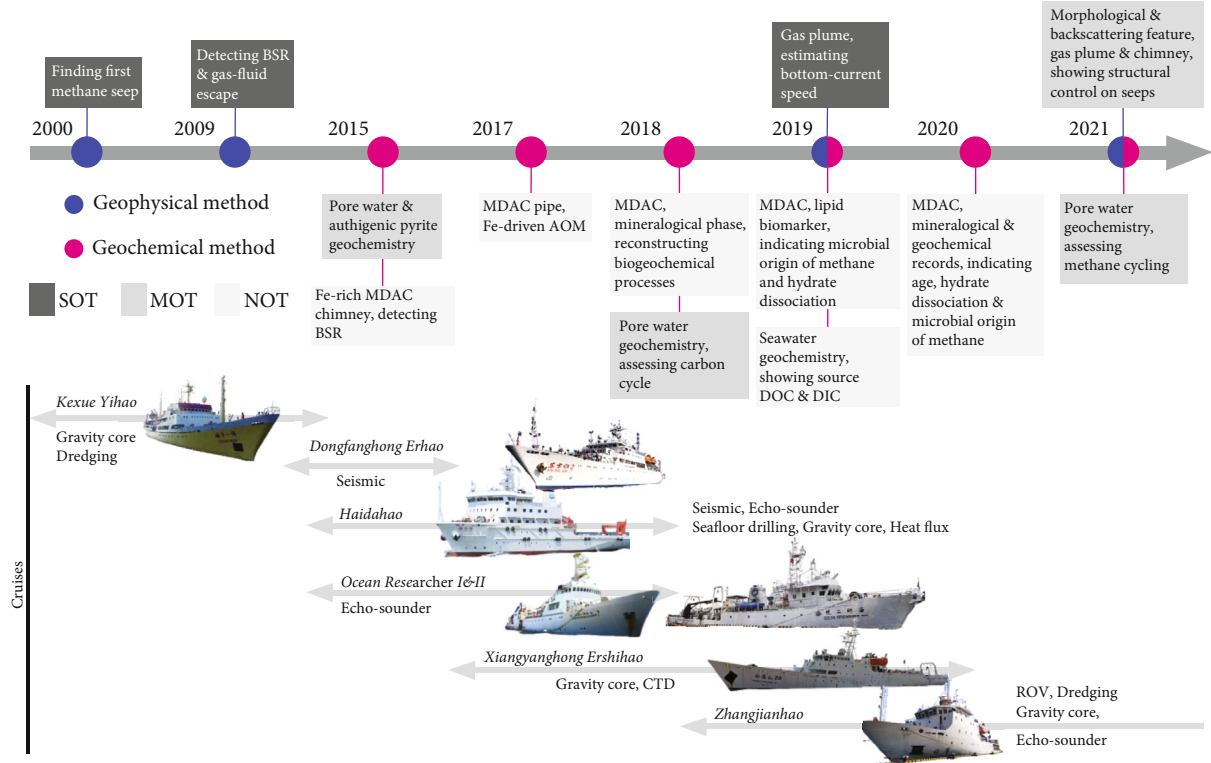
Finding first methane seep

Detecting BSR & gas-fluid escape

Gas plume, estimating bottom-current speed

Morphological & backscattering feature, gas plume & chimney, showing structural control on seeps

2000

2009

2015

2017

2018

2019

2020

2021

Geophysical method

Geochemical method

SOT

MOT

NOT

Pore water & authigenic pyrite geochemistry

Fe-rich MDAC chimney, detecting BSR

MDAC pipe, Fe-driven AOM

MDAC, mineralogical phase, reconstructing biogeochemical processes

Pore water geochemistry, assessing carbon cycle

MDAC, lipid biomarker, indicating microbial origin of methane and hydrate dissociation

Seawater geochemistry, showing source DOC & DIC

MDAC, mineralogical & geochemical records, indicating age, hydrate dissociation & microbial origin of methane

Pore water geochemistry, assessing methane cycling

Cruises

Kexue Yihao

Gravity core
Dredging

Dongfanghong Erhao

Seismic

Haidahao

Seismic, Echo-sounder
Seafloor drilling, Gravity core, Heat flux

Ocean Researcher I&II

Echo-sounder

Xiangyanghong Ershihao

Gravity core, CTD

Zhangjianhao

ROV, Dredging
Gravity core,
Echo-sounder